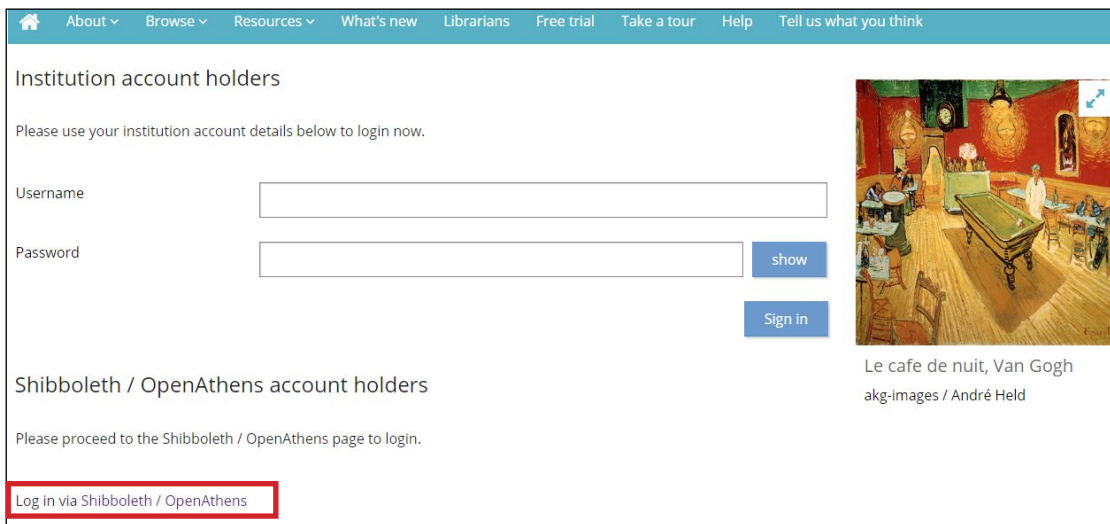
About ⌄ Browse ⌄ Resources ⌄ What's new Librarians Free trial Take a tour Help Tell us what you think

Institution account holders

Please use your institution account details below to login now.

Username

Password

show

Sign in

Shibboleth / OpenAthens account holders

Please proceed to the Shibboleth / OpenAthens page to login.

Log in via Shibboleth / OpenAthens

Le cafe de nuit, Van Gogh

akg-images / André Held